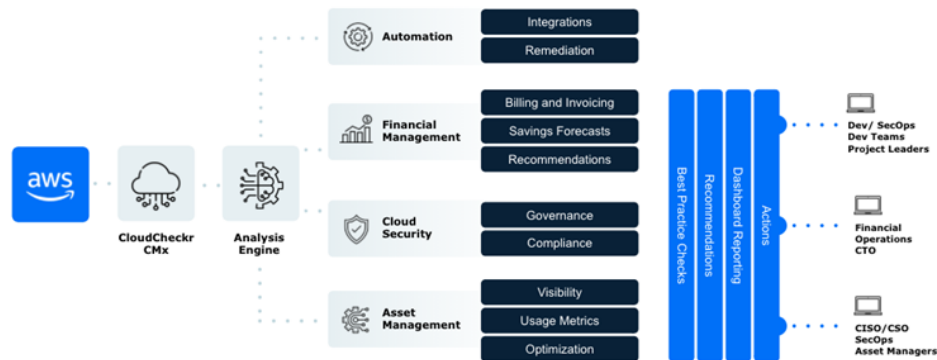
aws

CloudCheckr CMx

Analysis Engine

Automation

Integrations

Remediation

Financial Management

Billing and Invoicing

Savings Forecasts

Recommendations

Cloud Security

Governance

Compliance

Asset Management

Visibility

Usage Metrics

Optimization

Best Practice Checks

Recommendations

Dashboard Reporting

Actions

Dev/ SecOps
Dev Teams
Project Leaders

Financial
Operations
CTO

CISO/CSO
SecOps
Asset Managers